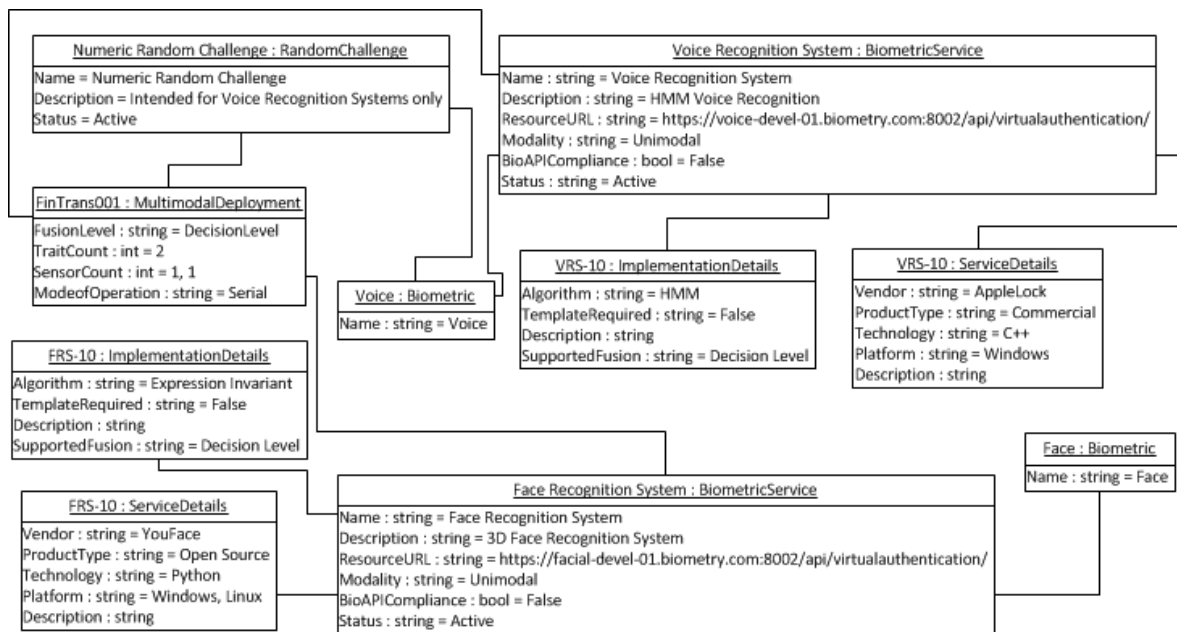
Numeric Random Challenge : RandomChallenge
Name = Numeric Random Challenge
Description = Intended for Voice Recognition Systems only
Status = Active

Voice Recognition System : BiometricService
Name : string = Voice Recognition System
Description : string = HMM Voice Recognition
ResourceURL : string = https://voice-devel-01.biometry.com:8002/api/virtualauthentication/
Modality : string = Unimodal
BioAPICompliance : bool = False
Status : string = Active

FinTrans001 : MultimodalDeployment
FusionLevel : string = DecisionLevel
TraitCount : int = 2
SensorCount : int = 1, 1
ModeofOperation : string = Serial

Voice : Biometric
Name : string = Voice

VRS-10 : ImplementationDetails
Algorithm : string = HMM
TemplateRequired : string = False
Description : string
SupportedFusion : string = Decision Level

VRS-10 : ServiceDetails
Vendor : string = AppleLock
ProductType : string = Commercial
Technology : string = C++
Platform : string = Windows
Description : string

FRS-10 : ImplementationDetails
Algorithm : string = Expression Invariant
TemplateRequired : string = False
Description : string
SupportedFusion : string = Decision Level

Face : Biometric
Name : string = Face

FRS-10 : ServiceDetails
Vendor : string = YouFace
ProductType : string = Open Source
Technology : string = Python
Platform : string = Windows, Linux
Description : string

Face Recognition System : BiometricService
Name : string = Face Recognition System
Description : string = 3D Face Recognition System
ResourceURL : string = https://facial-devel-01.biometry.com:8002/api/virtualauthentication/
Modality : string = Unimodal
BioAPICompliance : bool = False
Status : string = Active